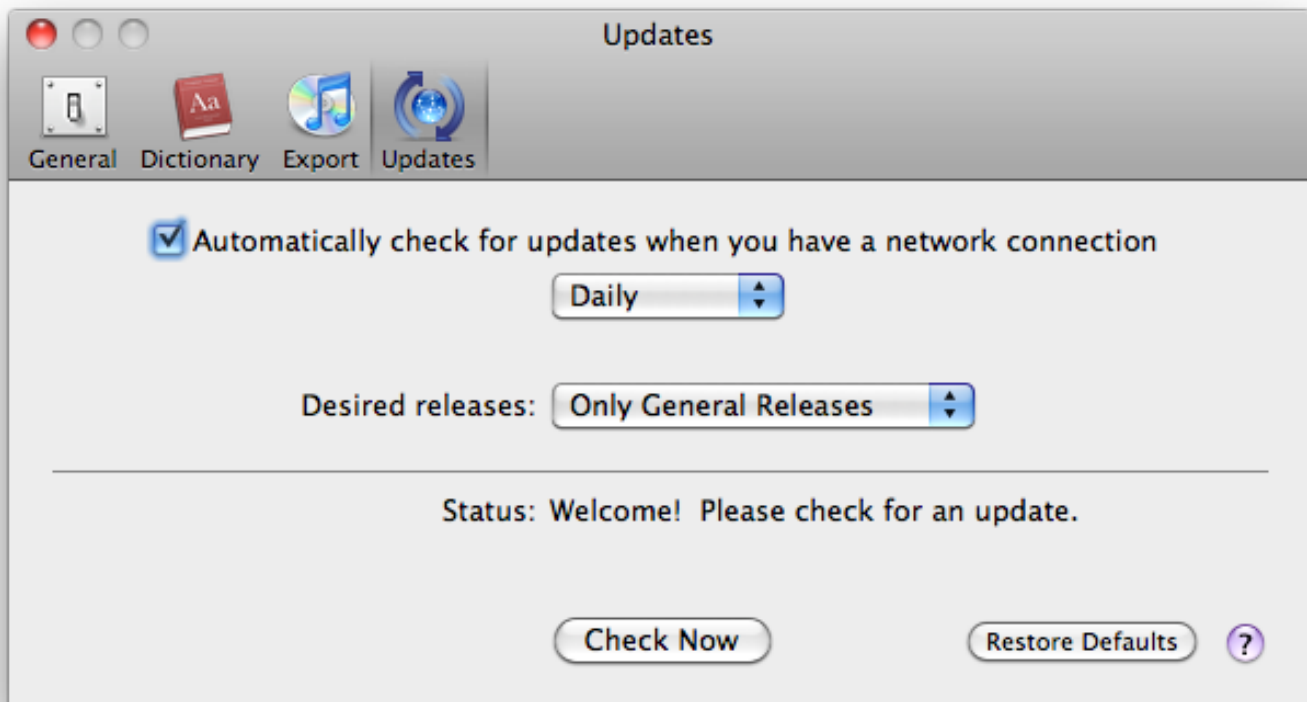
Updates

Aa

General Dictionary Export Updates

Automatically check for updates when you have a network connection

Daily

Desired releases: Only General Releases

Status: Welcome! Please check for an update.

Check Now

Restore Defaults

?